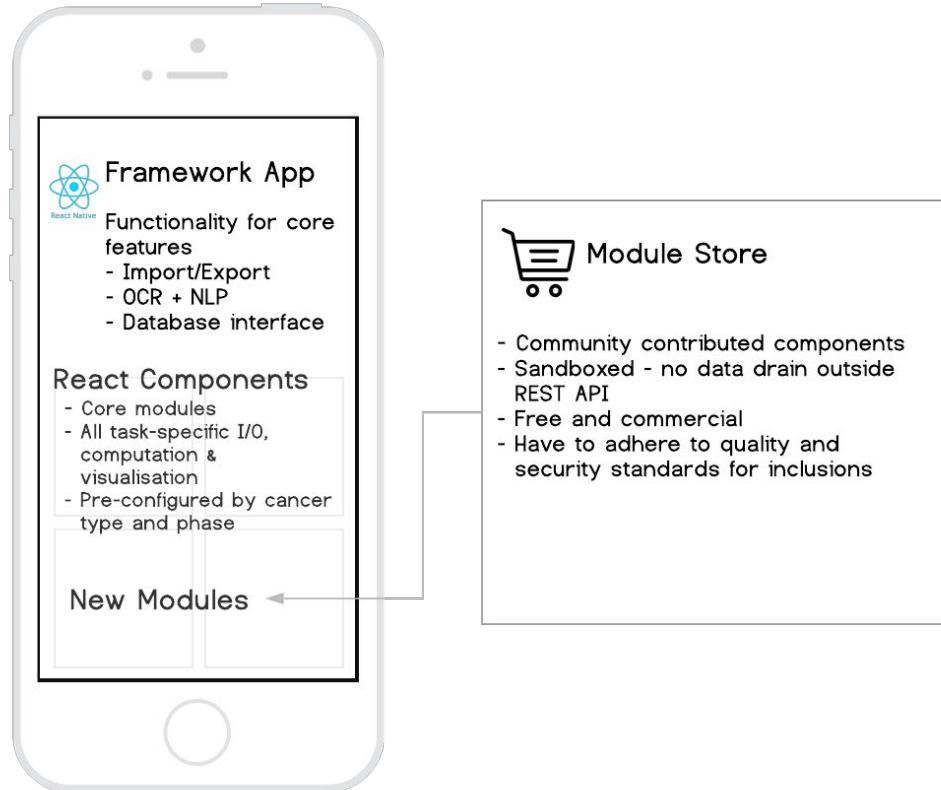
React Native

Framework App

Functionality for core features
- Import/Export
- OCR + NLP
- Database interface

React Components
- Core modules
- All task-specific I/O, computation & visualisation
- Pre-configured by cancer type and phase

New Modules

Module Store

- Community contributed components
- Sandboxed - no data drain outside REST API
- Free and commercial
- Have to adhere to quality and security standards for inclusions